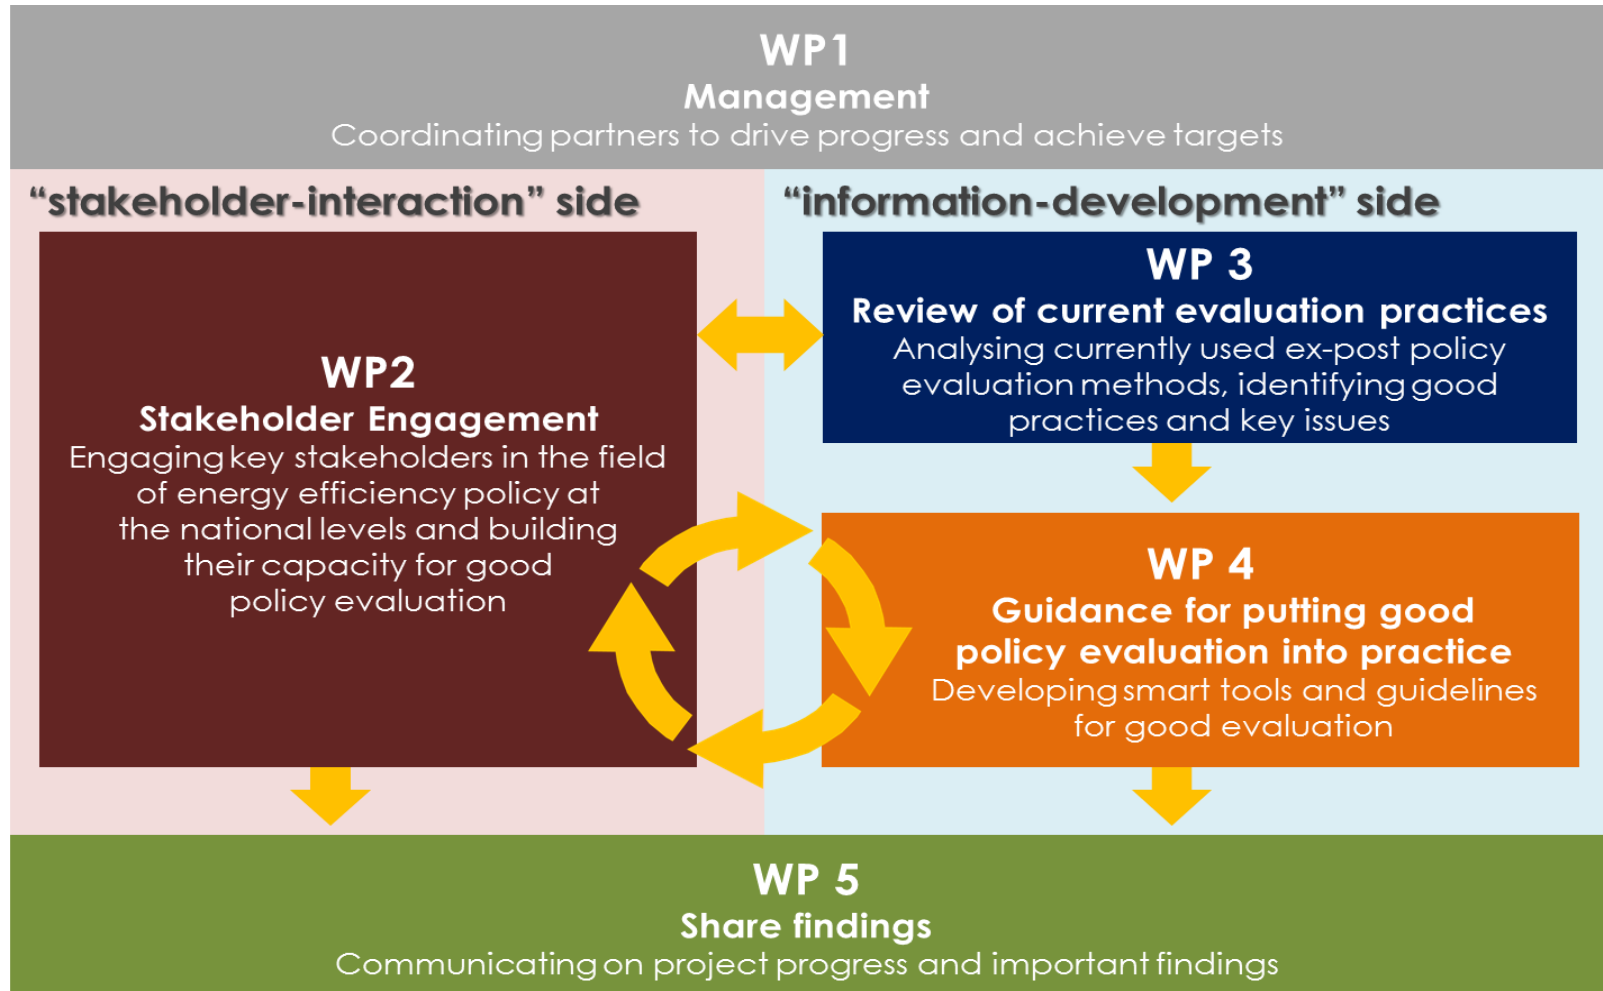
WP1
Management
Coordinating partners to drive progress and achieve targets

"stakeholder-interaction" side

"information-development" side

WP 3
Review of current evaluation practices
Analysing currently used ex-post policy evaluation methods, identifying good practices and key issues

WP2
Stakeholder Engagement
Engaging key stakeholders in the field of energy efficiency policy at the national levels and building their capacity for good policy evaluation

WP 4
Guidance for putting good policy evaluation into practice
Developing smart tools and guidelines for good evaluation

WP 5
Share findings
Communicating on project progress and important findings